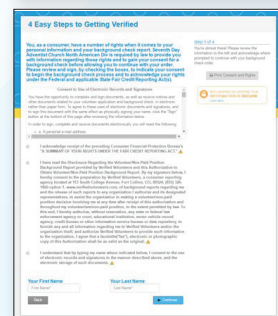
4 Easy Steps to Getting Verified

You, as a consumer, have a number of rights when it comes to your personal information and your background check report. Seventh Day Adventist Church North American Div is required by law to provide you with information regarding those rights and to gain your consent for a background check before allowing you to continue with your order. Please review and sign, by checking the boxes, to indicate your consent to begin the background check process and to acknowledge your rights under the Federal and applicable State Fair Credit Reporting Acts.

Step 1 of 4
You're almost there! Please review the information to the left and acknowledge where prompted to continue with your background check order.

Print Consent and Rights

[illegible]

Consent to Use of Electronic Records and Signatures

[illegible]

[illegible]

I acknowledge receipt of the preceding Consumer Financial Protection Bureau's "A SUMMARY OF YOUR RIGHTS UNDER THE FAIR CREDIT REPORTING ACT."

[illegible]

I understand that by typing my name where indicated below, I consent to the use of electronic records and signatures in the manner described above, and the electronic storage of such documents.

Your First Name
First Name*

Your Last Name
Last Name*

Back

Continue